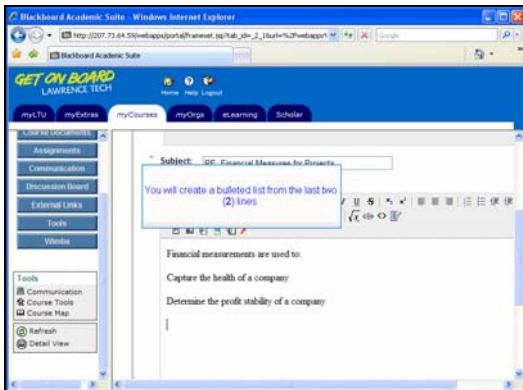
Blackboard Academic Suite - Windows Internet Explorer

http://207.73.64.59/webapps/portal/frameset.jsp?tab_id=_2_1&url=%2Fwebapps%

Google

Blackboard Academic Suite

GET ON BOARD
LAWRENCE TECH

Home Help Logout

myLTU myExtras myCourses myOrgs eLearning Scholar

Course Documents

Assignments

Communication

Discussion Board

External Links

Tools

Wimba

Tools
Communication
Course Tools
Course Map

Refresh
Detail View

* Subject: RE: Financial Measures for Projects

You will create a bulleted list from the last two (2) lines

Financial measurements are used to:

Capture the health of a company

Determine the profit stability of a company